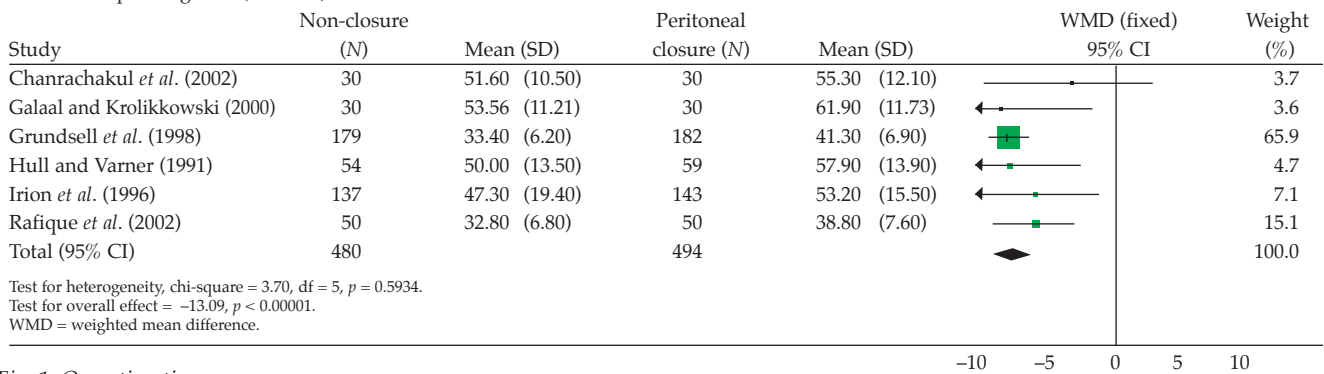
| Study | Non-closure (*N*) | Mean (SD) | Peritoneal closure (*N*) | Mean (SD) | WMD (fixed) 95% CI | Weight (%) |
|---|---|---|---|---|---|---|
| Chanrachakul *et al*. (2002) | 30 | 51.60 (10.50) | 30 | 55.30 (12.10) | | 3.7 |
| Galaal and Krolikkowski (2000) | 30 | 53.56 (11.21) | 30 | 61.90 (11.73) | | 3.6 |
| Grundsell *et al*. (1998) | 179 | 33.40 (6.20) | 182 | 41.30 (6.90) | | 65.9 |
| Hull and Varner (1991) | 54 | 50.00 (13.50) | 59 | 57.90 (13.90) | | 4.7 |
| Irion *et al*. (1996) | 137 | 47.30 (19.40) | 143 | 53.20 (15.50) | | 7.1 |
| Rafique *et al*. (2002) | 50 | 32.80 (6.80) | 50 | 38.80 (7.60) | | 15.1 |
| Total (95% CI) | 480 | | 494 | | | 100.0 |

Test for heterogeneity, chi-square = 3.70, df = 5, $p = 0.5934$.
Test for overall effect = $-13.09$, $p < 0.00001$.
WMD = weighted mean difference.

$-10$ $-5$ 0 5 10